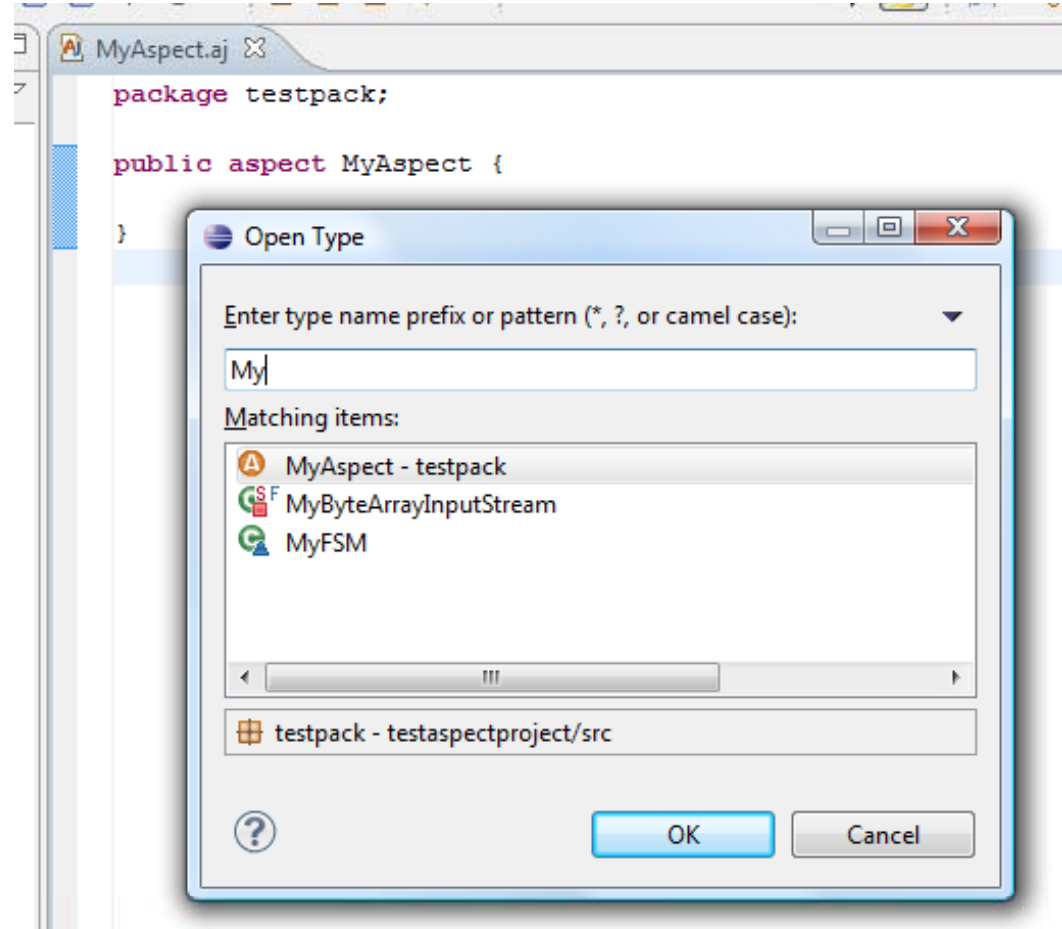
MyAspect.aj

package testpack;

public aspect MyAspect {

}

Open Type

Enter type name prefix or pattern (*, ?, or camel case):

My

Matching items:

MyAspect - testpack
MyByteArrayInputStream
MyFSM

testpack - testaspectproject/src

OK
Cancel